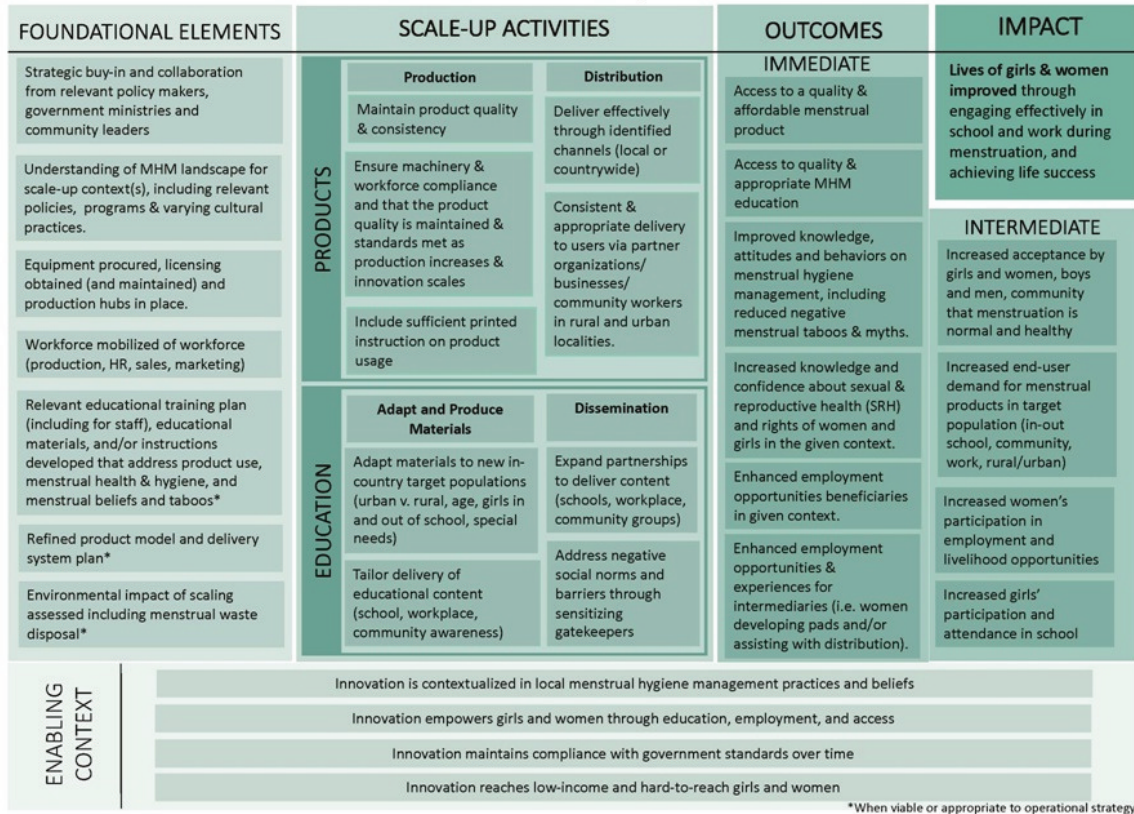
FOUNDATIONAL ELEMENTS

Strategic buy-in and collaboration from relevant policy makers, government ministries and community leaders

Understanding of MHM landscape for scale-up context(s), including relevant policies, programs & varying cultural practices.

Equipment procured, licensing obtained (and maintained) and production hubs in place.

Workforce mobilized of workforce (production, HR, sales, marketing)

Relevant educational training plan (including for staff), educational materials, and/or instructions developed that address product use, menstrual health & hygiene, and menstrual beliefs and taboos*

Refined product model and delivery system plan*

Environmental impact of scaling assessed including menstrual waste disposal*

SCALE-UP ACTIVITIES

PRODUCTS

Production

Maintain product quality & consistency

Ensure machinery & workforce compliance and that the product quality is maintained & standards met as production increases & innovation scales

Include sufficient printed instruction on product usage

Distribution

Deliver effectively through identified channels (local or countrywide)

Consistent & appropriate delivery to users via partner organizations/ businesses/ community workers in rural and urban localities.

EDUCATION

Adapt and Produce Materials

Adapt materials to new in-country target populations (urban v. rural, age, girls in and out of school, special needs)

Tailor delivery of educational content (school, workplace, community awareness)

Dissemination

Expand partnerships to deliver content (schools, workplace, community groups)

Address negative social norms and barriers through sensitizing gatekeepers

OUTCOMES

IMMEDIATE

Access to a quality & affordable menstrual product

Access to quality & appropriate MHM education

Improved knowledge, attitudes and behaviors on menstrual hygiene management, including reduced negative menstrual taboos & myths.

Increased knowledge and confidence about sexual & reproductive health (SRH) and rights of women and girls in the given context.

Enhanced employment opportunities beneficiaries in given context.

Enhanced employment opportunities & experiences for intermediaries (i.e. women developing pads and/or assisting with distribution).

IMPACT

**Lives of girls & women improved** through engaging effectively in school and work during menstruation, and achieving life success

INTERMEDIATE

Increased acceptance by girls and women, boys and men, community that menstruation is normal and healthy

Increased end-user demand for menstrual products in target population (in-out school, community, work, rural/urban)

Increased women's participation in employment and livelihood opportunities

Increased girls' participation and attendance in school

ENABLING CONTEXT

Innovation is contextualized in local menstrual hygiene management practices and beliefs

Innovation empowers girls and women through education, employment, and access

Innovation maintains compliance with government standards over time

Innovation reaches low-income and hard-to-reach girls and women

*When viable or appropriate to operational strategy